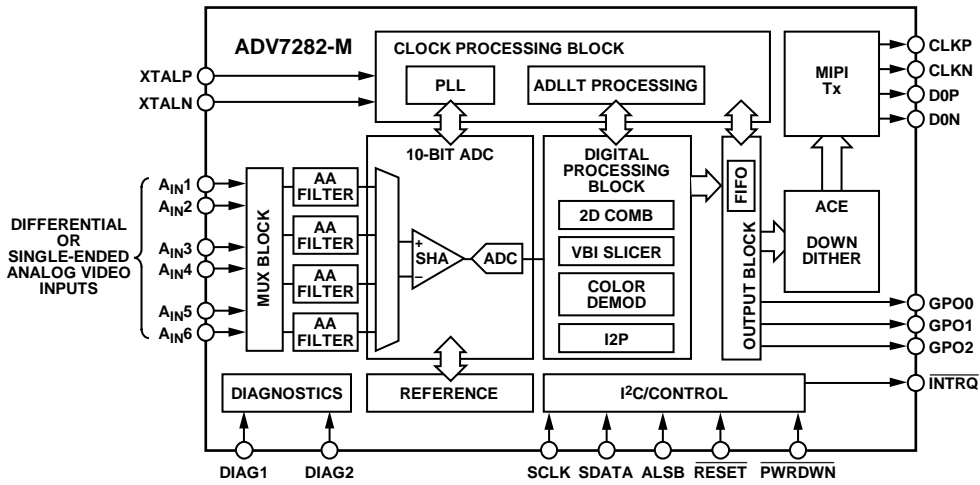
ADV7282-M

CLOCK PROCESSING BLOCK

PLL

ADLLT PROCESSING

MIPI Tx

CLKP
CLKN
D0P
D0N

XTALP
XTALN

10-BIT ADC

DIGITAL PROCESSING BLOCK

2D COMB

VBI SLICER

COLOR DEMOD

I2P

FIFO

OUTPUT BLOCK

ACE

DOWN DITHER

DIFFERENTIAL OR SINGLE-ENDED ANALOG VIDEO INPUTS

$A_{IN}1$
$A_{IN}2$
$A_{IN}3$
$A_{IN}4$
$A_{IN}5$
$A_{IN}6$

MUX BLOCK

AA FILTER
AA FILTER
AA FILTER
AA FILTER

+
SHA
–

ADC

GPO0
GPO1
GPO2

DIAGNOSTICS

REFERENCE

$I^2C$/CONTROL

$\overline{INTRQ}$

DIAG1 DIAG2 SCLK SDATA ALSB $\overline{RESET}$ $\overline{PWRDWN}$